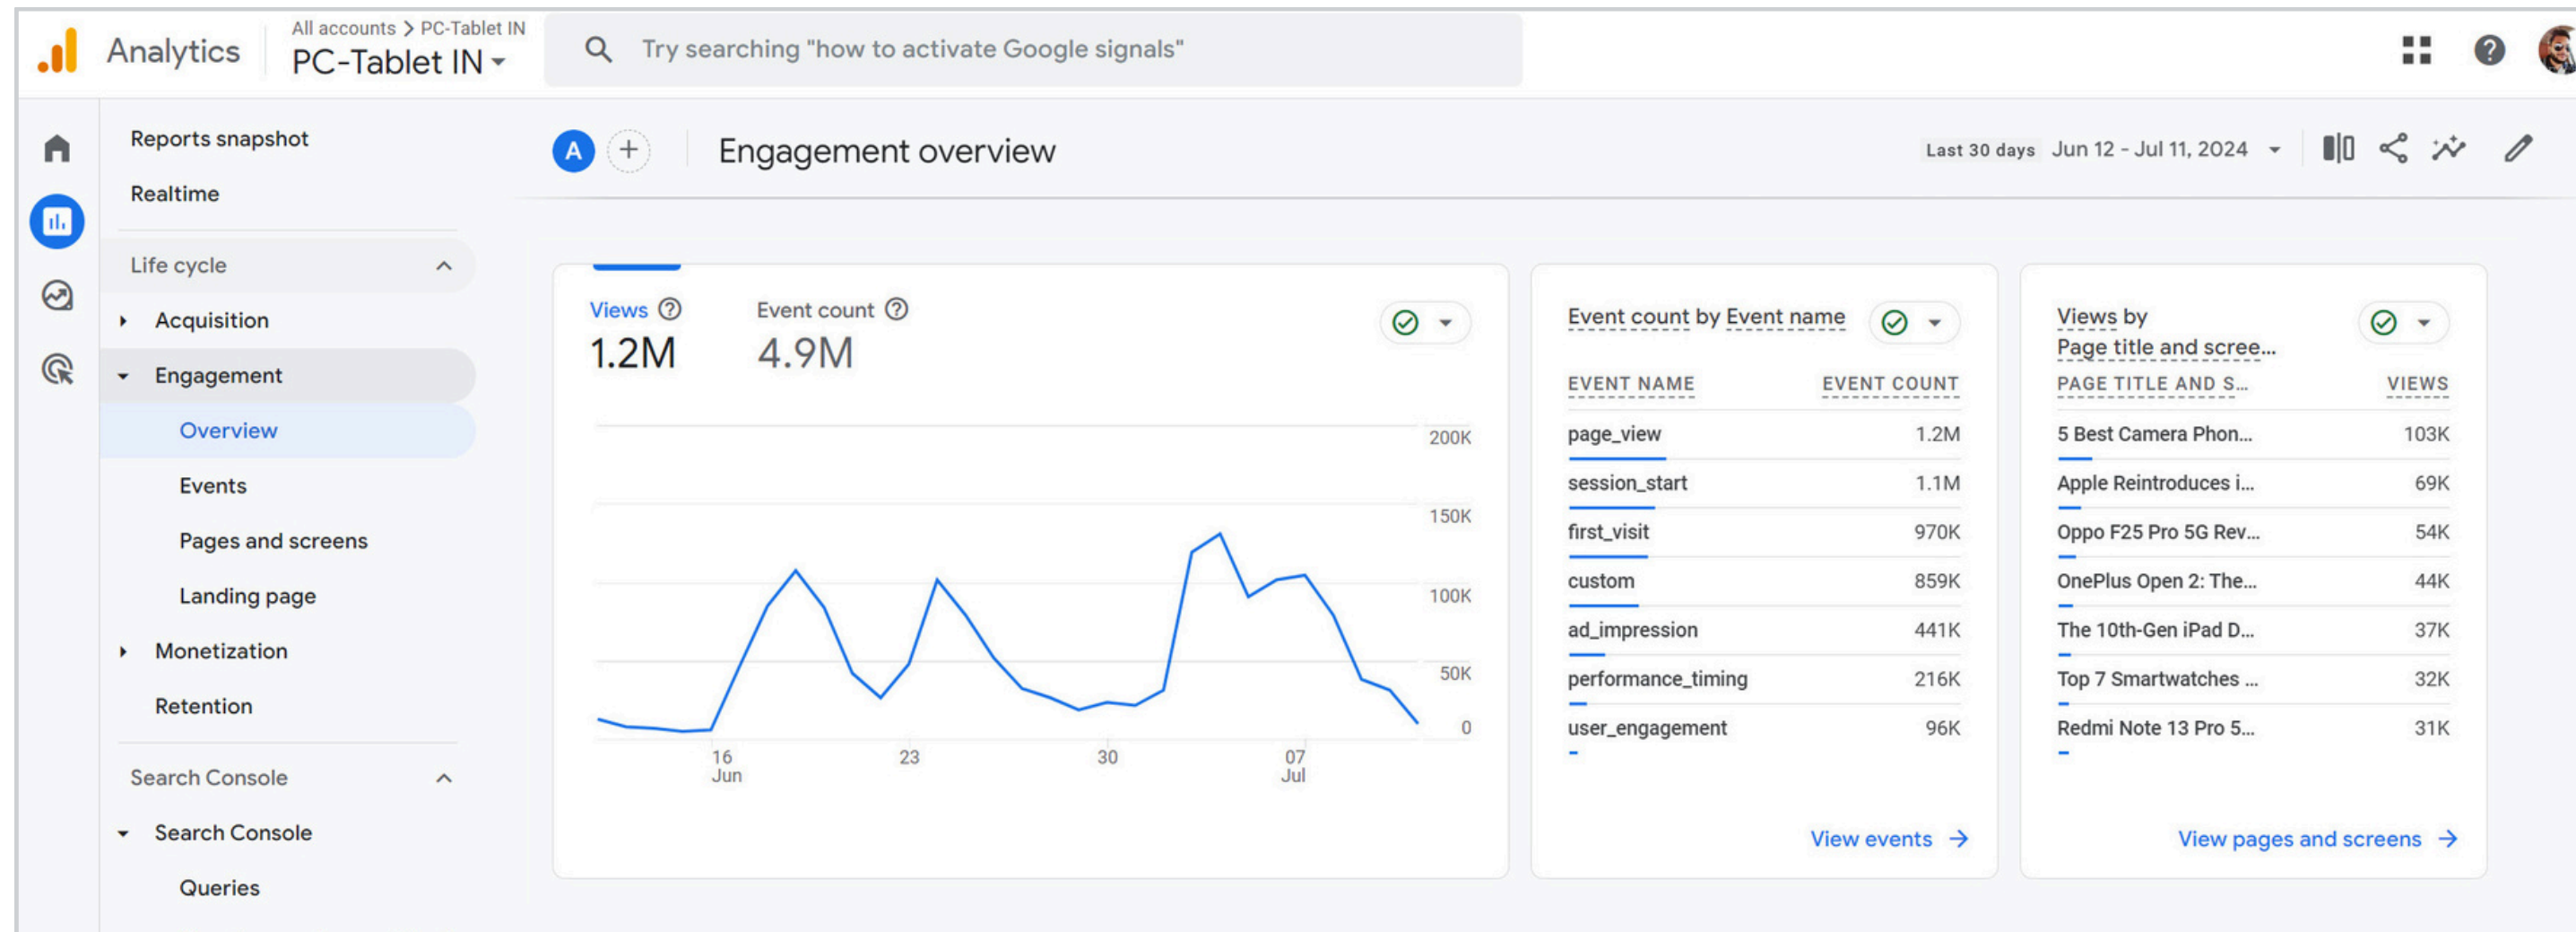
Analytics
All accounts > PC-Tablet IN
PC-Tablet IN
Try searching "how to activate Google signals"

Reports snapshot
Realtime
Life cycle
Acquisition
Engagement
Overview
Events
Pages and screens
Landing page
Monetization
Retention
Search Console
Search Console
Queries

A
Engagement overview
Last 30 days Jun 12 - Jul 11, 2024

Views
1.2M
Event count
4.9M

200K
150K
100K
50K
0
16 Jun
23
30
07 Jul

Event count by Event name

| EVENT NAME | EVENT COUNT |
|---|---|
| page_view | 1.2M |
| session_start | 1.1M |
| first_visit | 970K |
| custom | 859K |
| ad_impression | 441K |
| performance_timing | 216K |
| user_engagement | 96K |

View events

Views by Page title and scree...

| PAGE TITLE AND S... | VIEWS |
|---|---|
| 5 Best Camera Phon... | 103K |
| Apple Reintroduces i... | 69K |
| Oppo F25 Pro 5G Rev... | 54K |
| OnePlus Open 2: The... | 44K |
| The 10th-Gen iPad D... | 37K |
| Top 7 Smartwatches ... | 32K |
| Redmi Note 13 Pro 5... | 31K |

View pages and screens